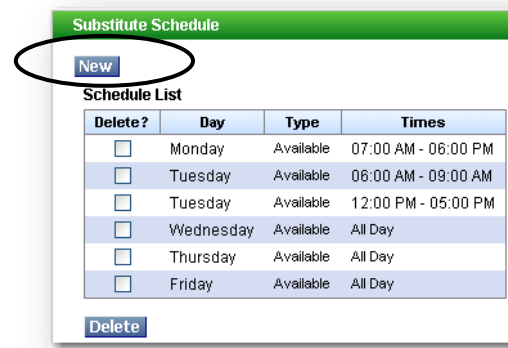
Substitute Schedule

New

Schedule List

| Delete? | Day | Type | Times |
|---|---|---|---|
| | Monday | Available | 07:00 AM - 06:00 PM |
| | Tuesday | Available | 06:00 AM - 09:00 AM |
| | Tuesday | Available | 12:00 PM - 05:00 PM |
| | Wednesday | Available | All Day |
| | Thursday | Available | All Day |
| | Friday | Available | All Day |

Delete